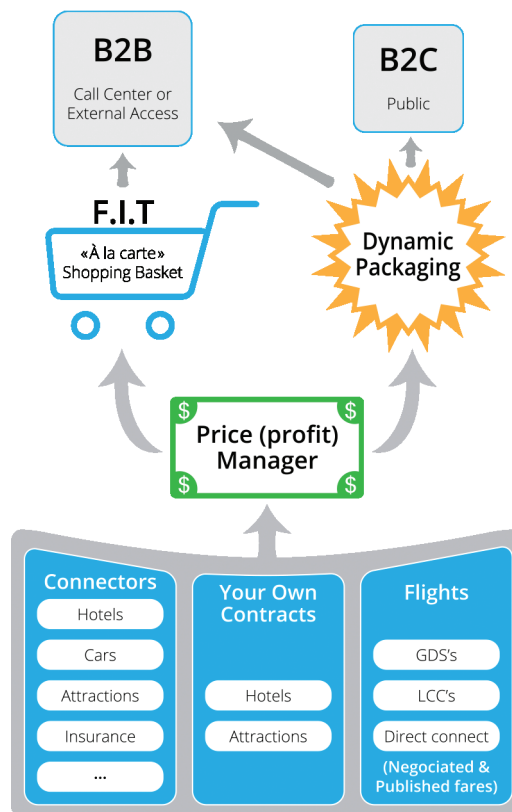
B2B
Call Center or External Access

B2C
Public

F.I.T
«À la carte» Shopping Basket

Dynamic Packaging

$ $
Price (profit) Manager
$ $

Connectors
Hotels
Cars
Attractions
Insurance
...

Your Own Contracts
Hotels
Attractions

Flights
GDS's
LCC's
Direct connect
(Negociated & Published fares)